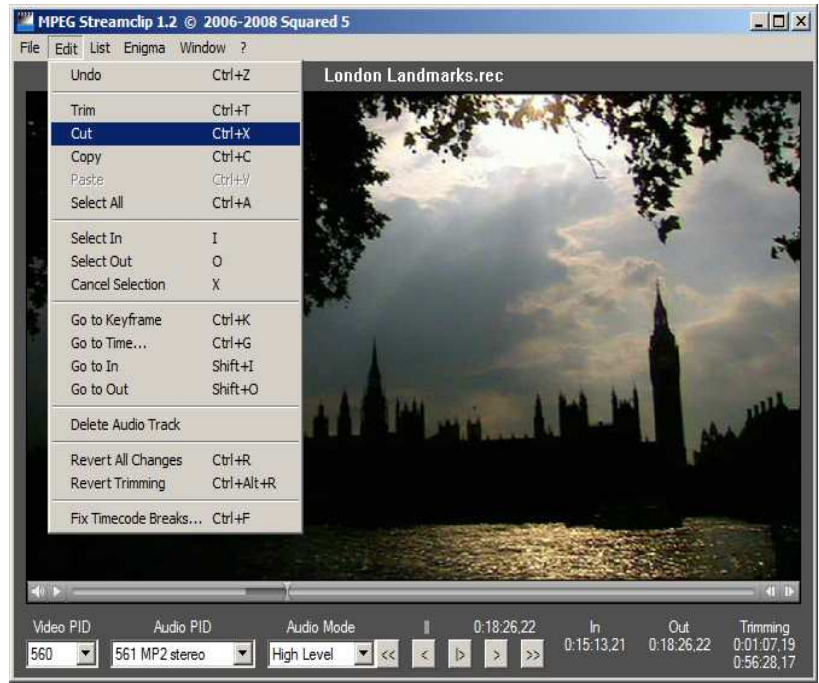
MPEG Streamclip 1.2 © 2006-2008 Squared 5

File Edit List Enigma Window ?

London Landmarks.rec

| | |
|---|---|
| Undo | Ctrl+Z |
| Trim | Ctrl+T |
| Cut | Ctrl+X |
| Copy | Ctrl+C |
| Paste | Ctrl+V |
| Select All | Ctrl+A |
| Select In | I |
| Select Out | O |
| Cancel Selection | X |
| Go to Keyframe | Ctrl+K |
| Go to Time... | Ctrl+G |
| Go to In | Shift+I |
| Go to Out | Shift+O |
| Delete Audio Track | |
| Revert All Changes | Ctrl+R |
| Revert Trimming | Ctrl+Alt+R |
| Fix Timecode Breaks... | Ctrl+F |

Video PID
560

Audio PID
561 MP2 stereo

Audio Mode
High Level

<< < |> > >>

0:18:26,22

In
0:15:13,21

Out
0:18:26,22

Trimming
0:01:07,19
0:56:28,17